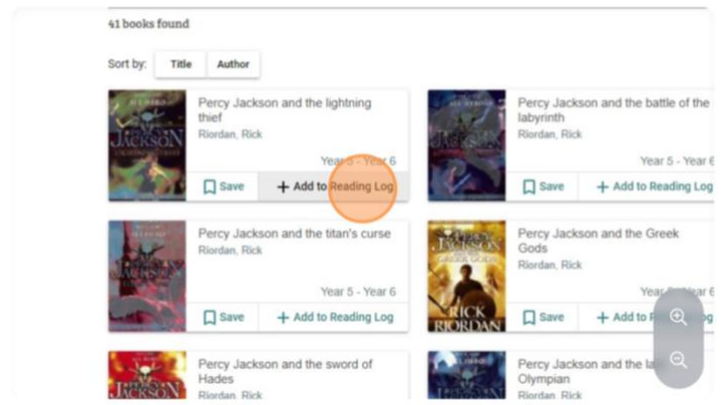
41 books found

Sort by: Title Author

JACKSON

Percy Jackson and the lightning thief
Riordan, Rick
Year 5 - Year 6
Save
+ Add to Reading Log

Percy Jackson and the battle of the labyrinth
Riordan, Rick
Year 5 - Year 6
Save
+ Add to Reading Log

JACKSON

Percy Jackson and the titan's curse
Riordan, Rick
Year 5 - Year 6
Save
+ Add to Reading Log

JACKSON
RICK RIORDAN

Percy Jackson and the Greek Gods
Riordan, Rick
Year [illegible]ear 6
Save
+ Add to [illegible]

JACKSON

Percy Jackson and the sword of Hades
Riordan, Rick

JACKSON

Percy Jackson and the la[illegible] Olympian